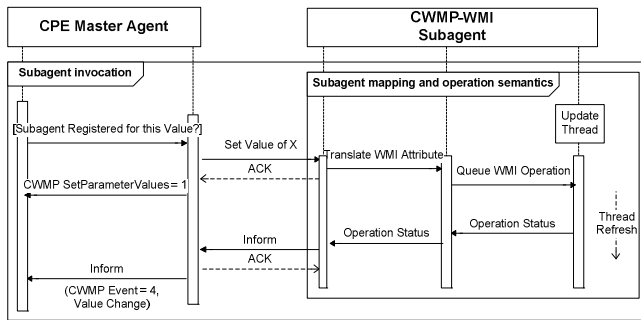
CPE Master Agent

CWMP-WMI Subagent

Subagent invocation

Subagent mapping and operation semantics

Update Thread

[Subagent Registered for this Value?]

Set Value of X

Translate WMI Attribute

ACK

Queue WMI Operation

CWMP SetParameterValues= 1

Thread Refresh

Operation Status

Operation Status

Inform

ACK

Inform

(CWMP Event= 4, Value Change)